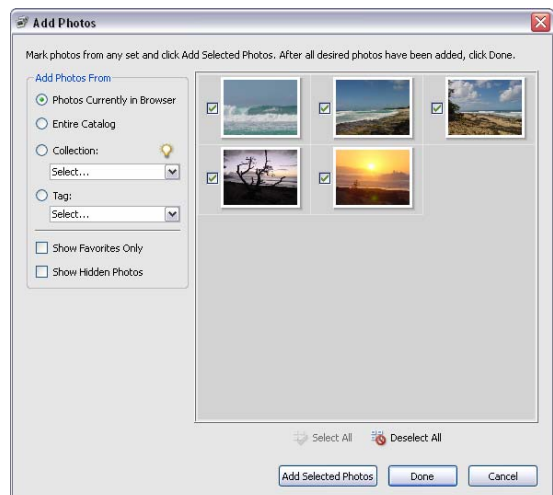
Add Photos

Mark photos from any set and click Add Selected Photos. After all desired photos have been added, click Done.

Add Photos From

Photos Currently in Browser

Entire Catalog

Collection:

Select...

Tag:

Select...

Show Favorites Only

Show Hidden Photos

Select All

Deselect All

Add Selected Photos

Done

Cancel